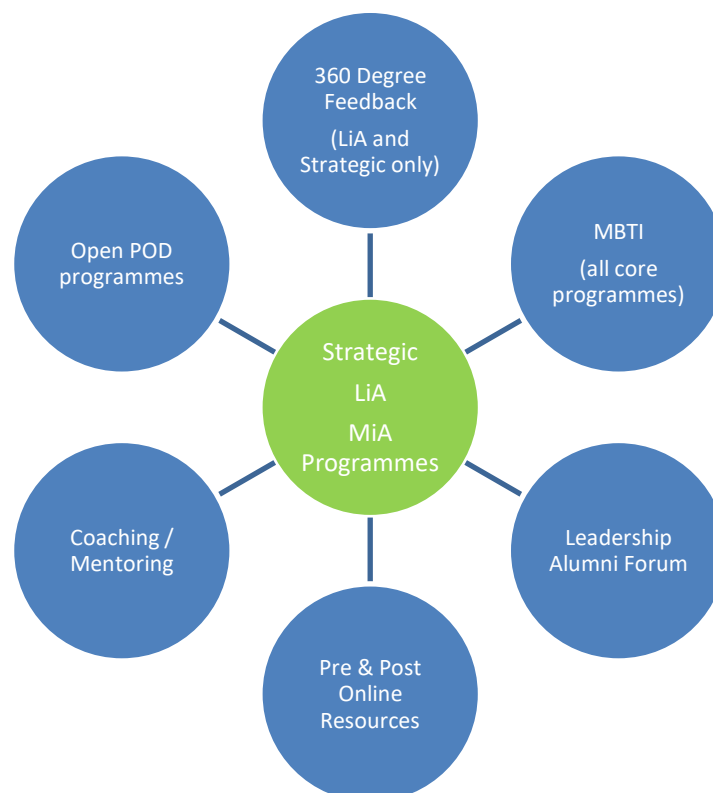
360 Degree Feedback

(LiA and Strategic only)

Open POD programmes

MBTI

(all core programmes)

Strategic

LiA

MiA Programmes

Coaching / Mentoring

Leadership Alumni Forum

Pre & Post Online Resources